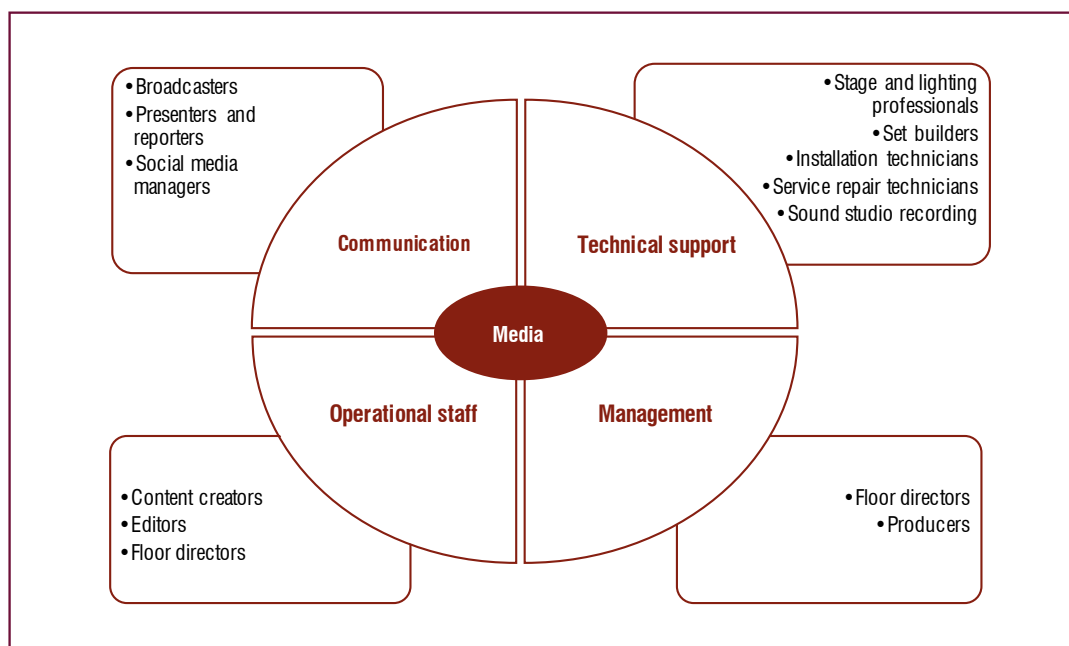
• Broadcasters
• Presenters and reporters
• Social media managers

• Stage and lighting professionals
• Set builders
• Installation technicians
• Service repair technicians
• Sound studio recording

Communication

Technical support

Media

Operational staff

Management

• Content creators
• Editors
• Floor directors

• Floor directors
• Producers